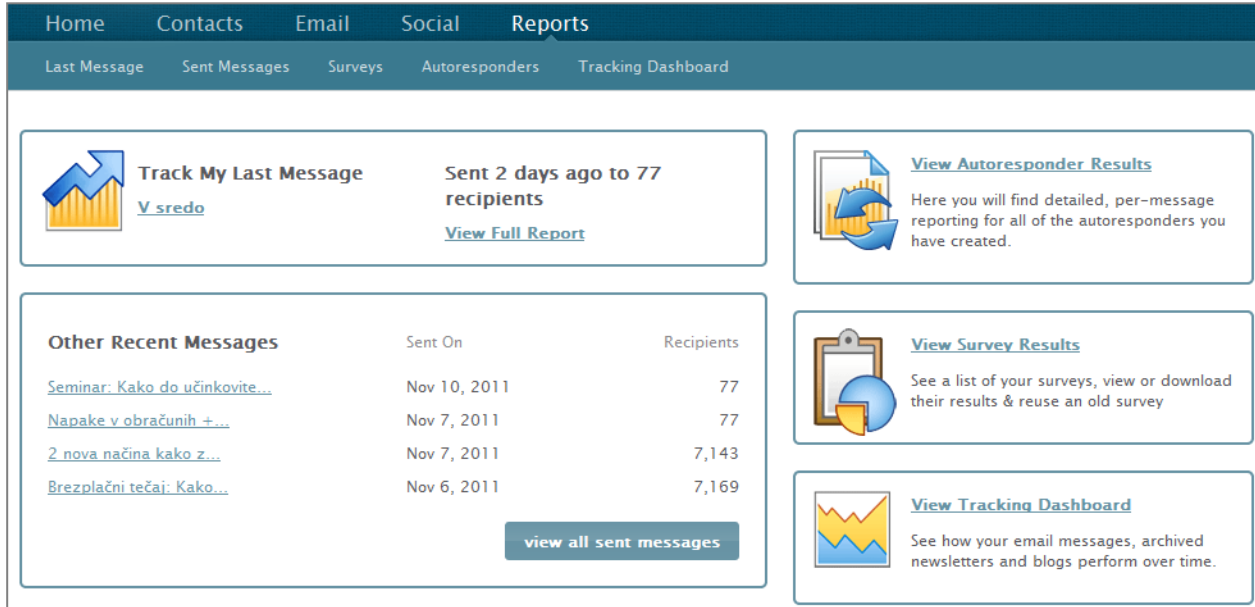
Home Contacts Email Social Reports

Last Message Sent Messages Surveys Autoresponders Tracking Dashboard

Track My Last Message
V sredo

Sent 2 days ago to 77 recipients
View Full Report

Other Recent Messages

| | Sent On | Recipients |
|---|---|---|
| Seminar: Kako do učinkovite... | Nov 10, 2011 | 77 |
| Napake v obračunih +... | Nov 7, 2011 | 77 |
| 2 nova načina kako z... | Nov 7, 2011 | 7,143 |
| Brezplačni tečaj: Kako... | Nov 6, 2011 | 7,169 |

view all sent messages

View Autoresponder Results
Here you will find detailed, per-message reporting for all of the autoresponders you have created.

View Survey Results
See a list of your surveys, view or download their results & reuse an old survey

View Tracking Dashboard
See how your email messages, archived newsletters and blogs perform over time.